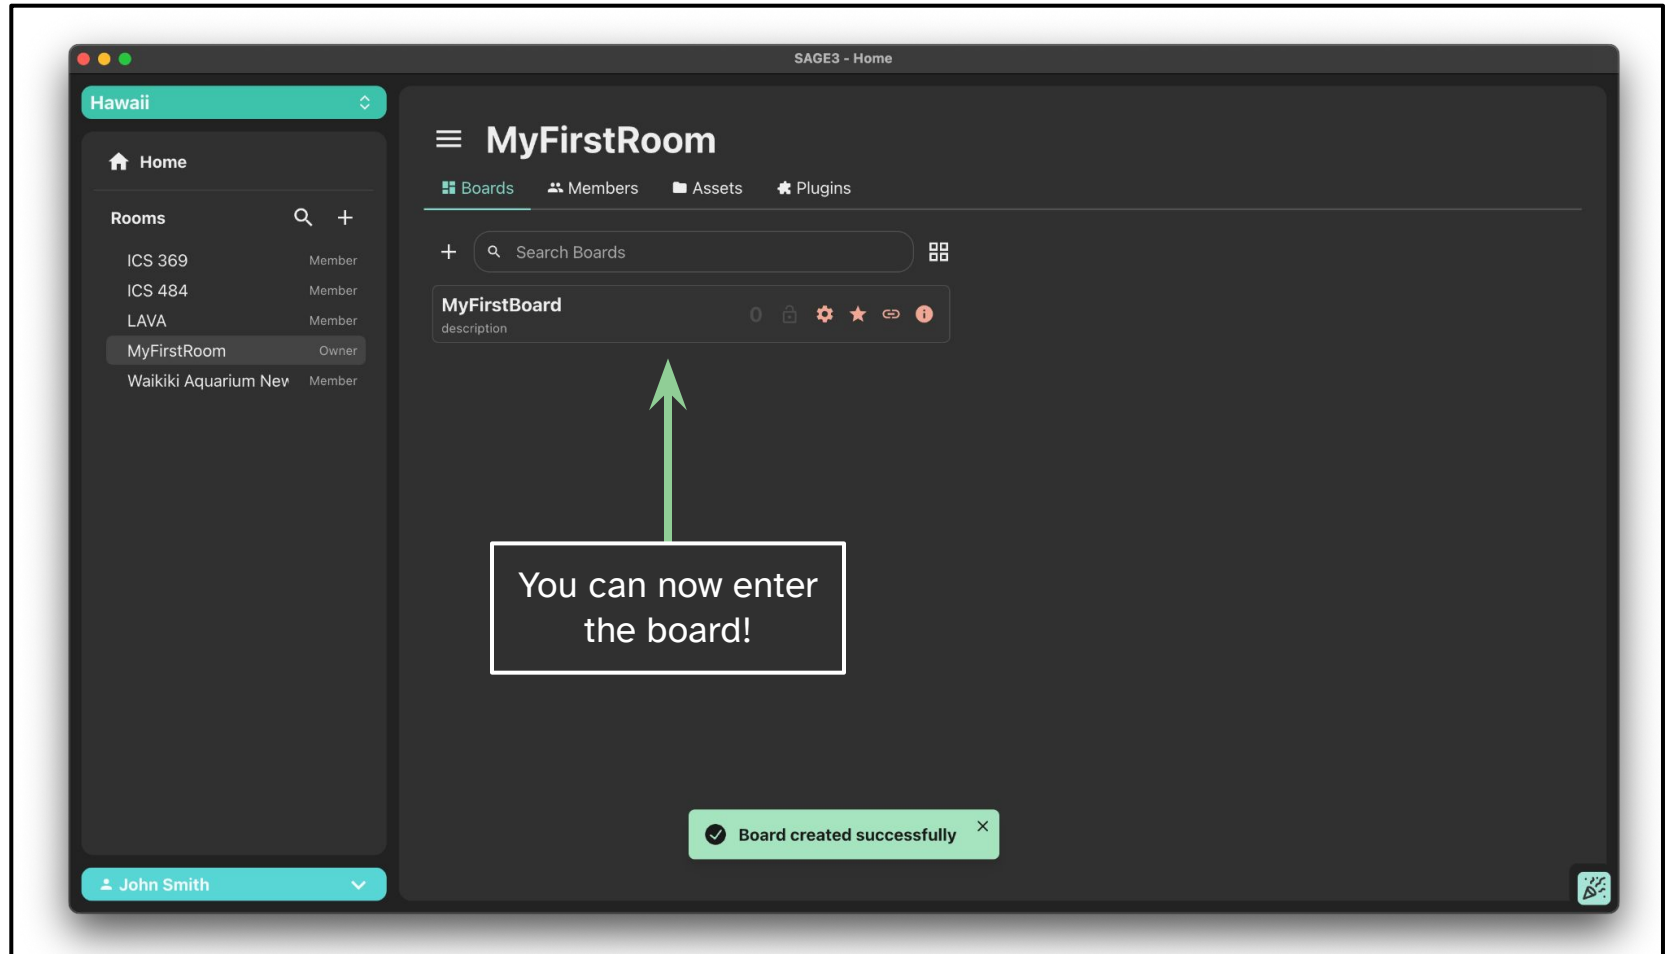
SAGE3 - Home

Hawaii

Home

Rooms

ICS 369 Member
ICS 484 Member
LAVA Member
MyFirstRoom Owner
Waikiki Aquarium Nev Member

John Smith

MyFirstRoom

Boards Members Assets Plugins

Search Boards

MyFirstBoard
description
0

You can now enter the board!

Board created successfully